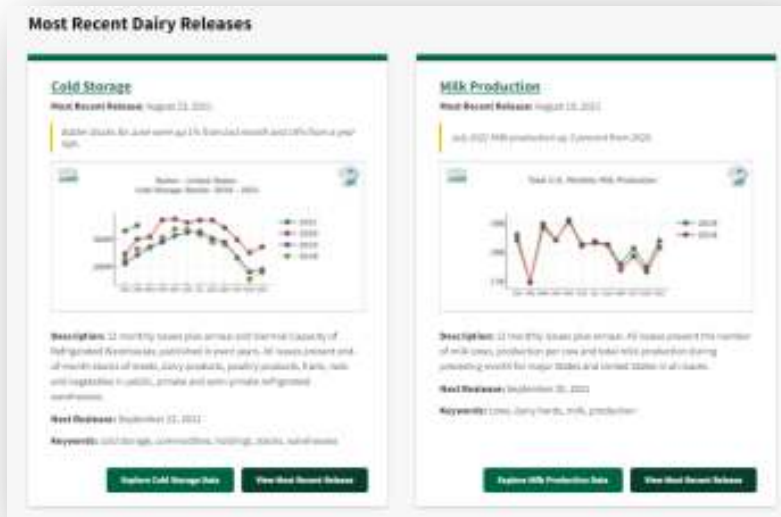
Most Recent Dairy Releases

Cold Storage

Most Recent Release: August 23, 2021

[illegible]

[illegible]

Description: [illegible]

Next Release: September 23, 2021

Keywords: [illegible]

Explore Cold Storage Data

View Most Recent Release

Milk Production

Most Recent Release: August 19, 2021

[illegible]

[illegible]

Description: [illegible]

Next Release: September 20, 2021

Keywords: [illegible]

Explore Milk Production Data

View Most Recent Release